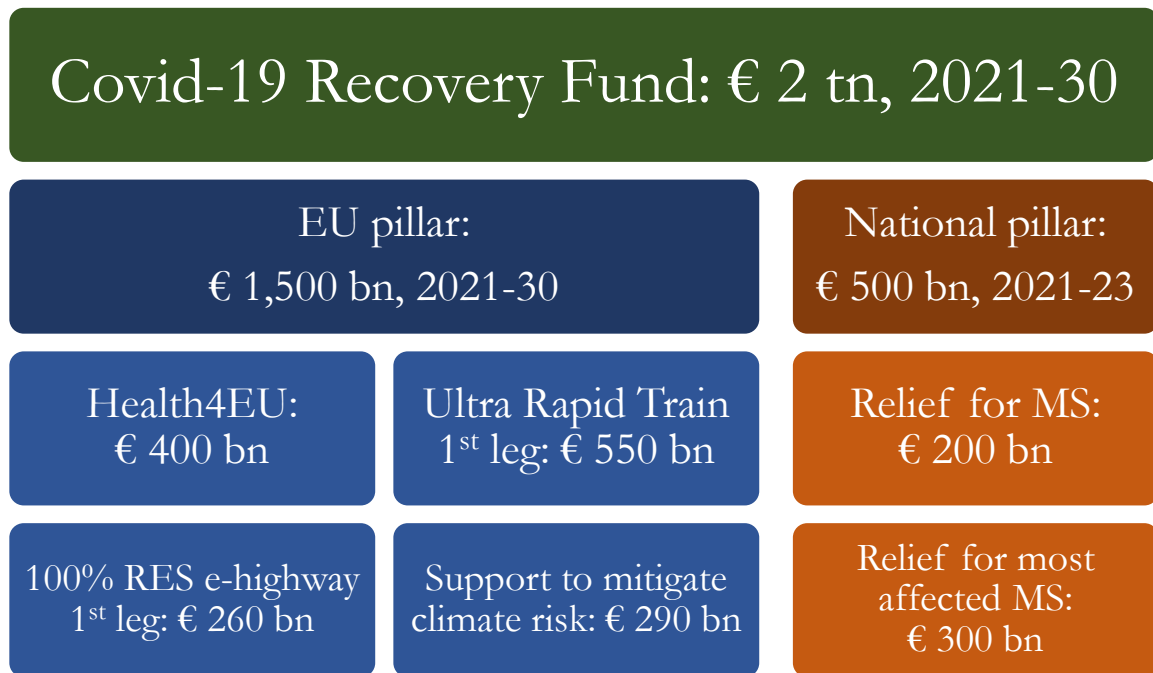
Covid-19 Recovery Fund: € 2 tn, 2021-30

EU pillar:
€ 1,500 bn, 2021-30

National pillar:
€ 500 bn, 2021-23

Health4EU:
€ 400 bn

Ultra Rapid Train
$1^{st}$ leg: € 550 bn

Relief for MS:
€ 200 bn

100% RES e-highway
$1^{st}$ leg: € 260 bn

Support to mitigate climate risk: € 290 bn

Relief for most affected MS:
€ 300 bn